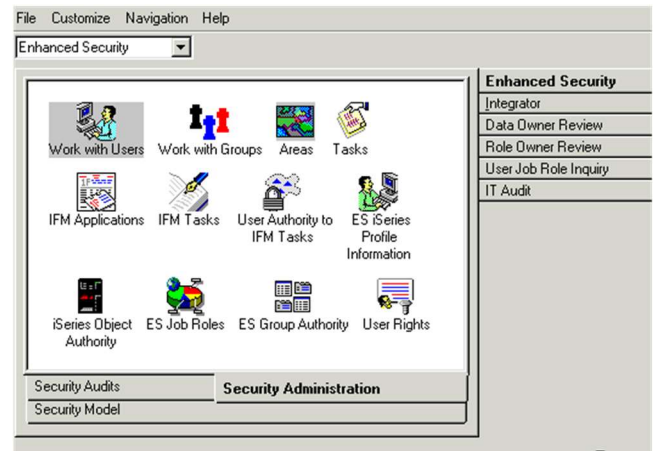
File Customize Navigation Help

Enhanced Security

Work with Users
Work with Groups
Areas
Tasks
IFM Applications
IFM Tasks
User Authority to IFM Tasks
ES iSeries Profile Information
iSeries Object Authority
ES Job Roles
ES Group Authority
User Rights

Security Audits
Security Administration
Security Model

Enhanced Security
Integrator
Data Owner Review
Role Owner Review
User Job Role Inquiry
IT Audit